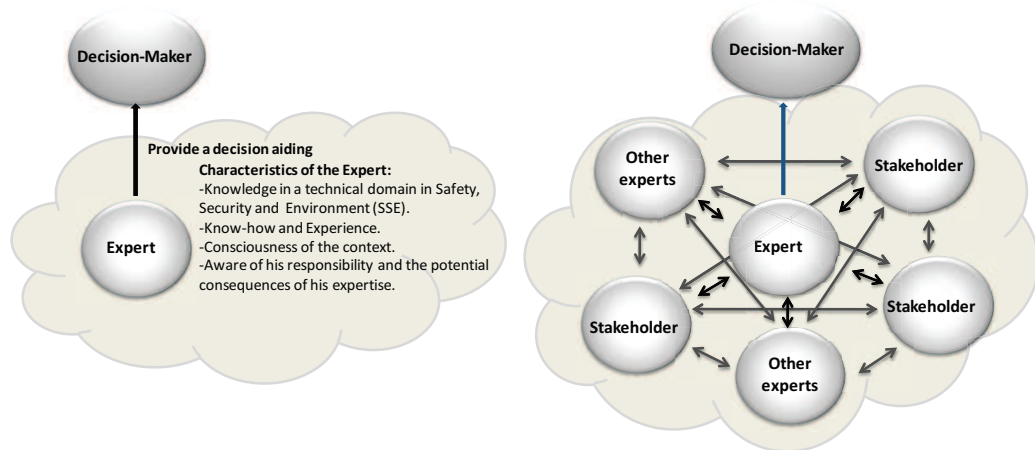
Decision-Maker

Provide a decision aiding

Characteristics of the Expert:
-Knowledge in a technical domain in Safety, Security and Environment (SSE).
-Know-how and Experience.
-Consciousness of the context.
-Aware of his responsibility and the potential consequences of his expertise.

Expert

Decision-Maker

Other experts

Stakeholder

Expert

Stakeholder

Stakeholder

Other experts